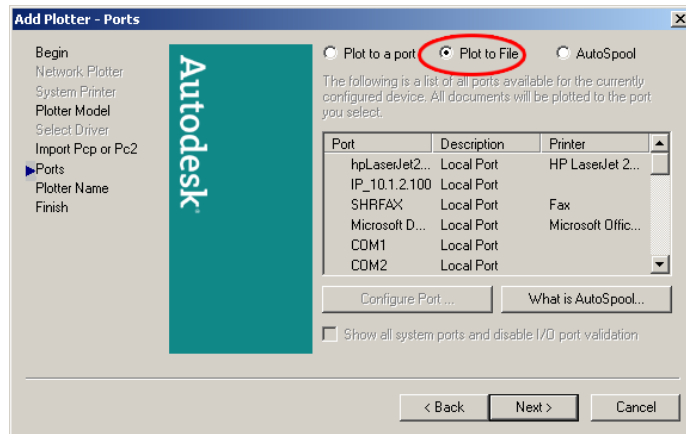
Add Plotter - Ports

Begin
Network Plotter
System Printer
Plotter Model
Select Driver
Import Pcp or Pc2
Ports
Plotter Name
Finish

Autodesk

Plot to a port
Plot to File
AutoSpool

The following is a list of all ports available for the currently configured device. All documents will be plotted to the port you select.

| Port | Description | Printer |
|---|---|---|
| hpLaserJet2... | Local Port | HP LaserJet 2... |
| IP_10.1.2.100 | Local Port | |
| SHRFAX | Local Port | Fax |
| Microsoft D... | Local Port | Microsoft Offic... |
| COM1 | Local Port | |
| COM2 | Local Port | |

Configure Port ...
What is AutoSpool...

Show all system ports and disable I/O port validation

< Back
Next >
Cancel